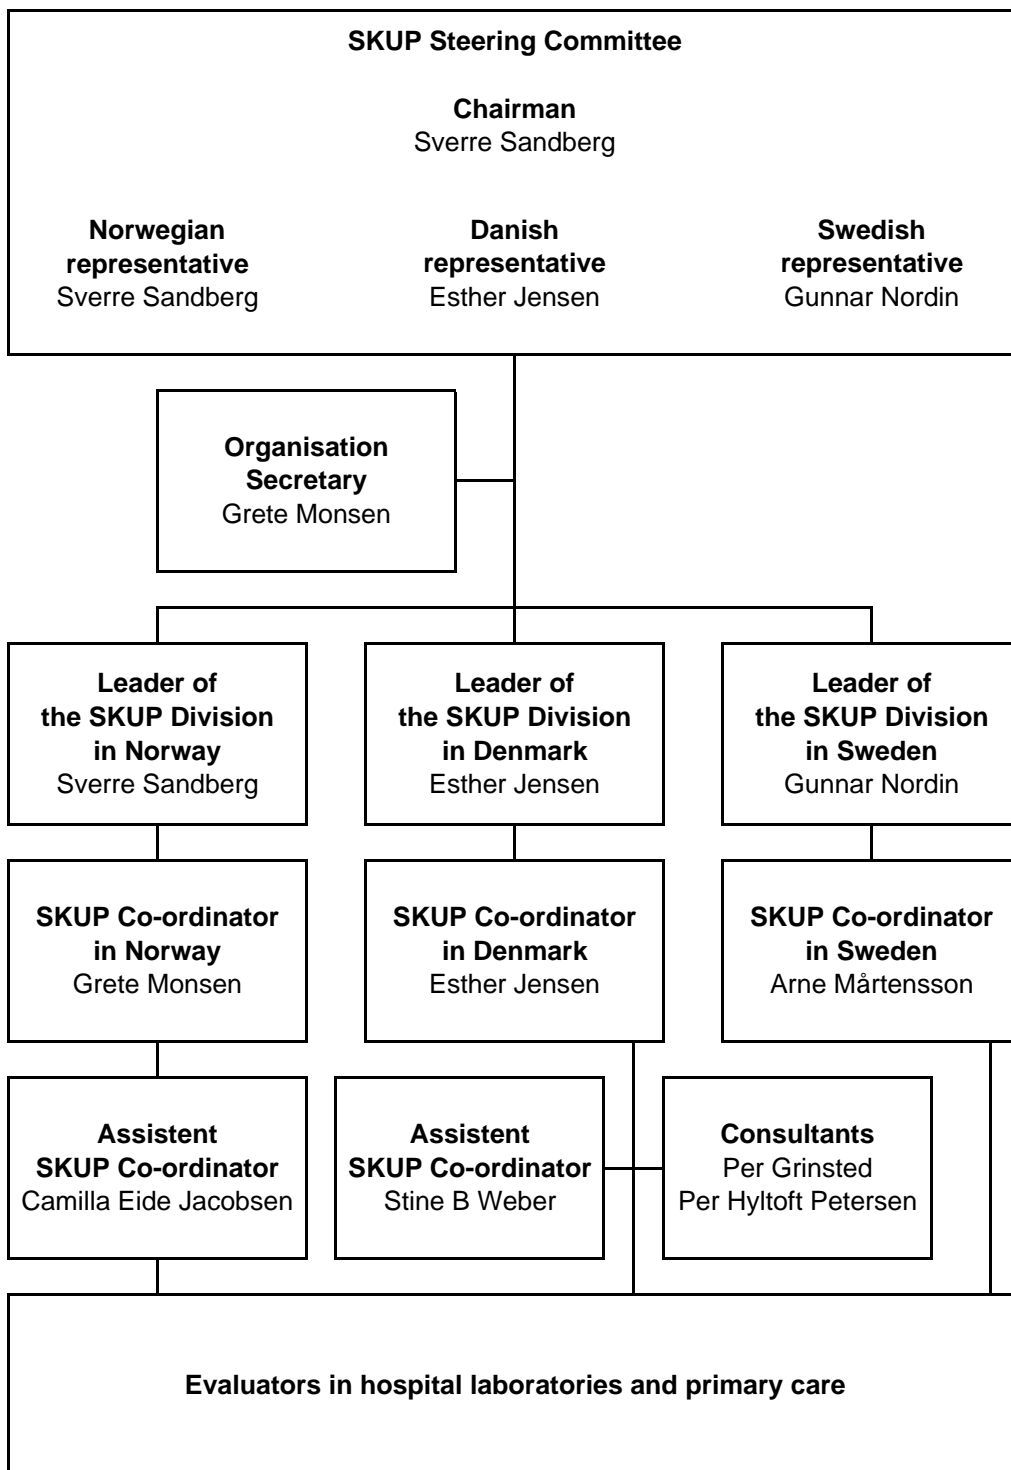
SKUP Steering Committee

Chairman
Sverre Sandberg

Norwegian representative
Sverre Sandberg

Danish representative
Esther Jensen

Swedish representative
Gunnar Nordin

Organisation Secretary
Grete Monsen

Leader of the SKUP Division in Norway
Sverre Sandberg

Leader of the SKUP Division in Denmark
Esther Jensen

Leader of the SKUP Division in Sweden
Gunnar Nordin

SKUP Co-ordinator in Norway
Grete Monsen

SKUP Co-ordinator in Denmark
Esther Jensen

SKUP Co-ordinator in Sweden
Arne Mårtensson

Assistent SKUP Co-ordinator
Camilla Eide Jacobsen

Assistent SKUP Co-ordinator
Stine B Weber

Consultants
Per Grinsted
Per Hyltoft Petersen

Evaluators in hospital laboratories and primary care